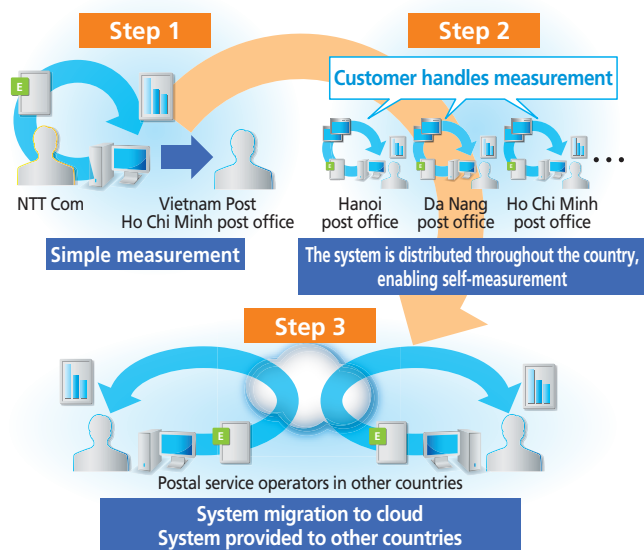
Step 1

NTT Com

Vietnam Post
Ho Chi Minh post office

Simple measurement

Step 2

Customer handles measurement

Hanoi
post office

Da Nang
post office

Ho Chi Minh
post office

The system is distributed throughout the country, enabling self-measurement

Step 3

Postal service operators in other countries

System migration to cloud
System provided to other countries